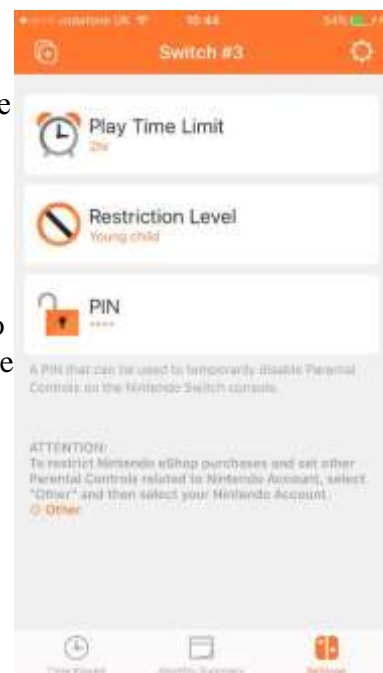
vodafone UK 10:44 54%

Switch #3

Play Time Limit
2hr

Restriction Level
Young child

PIN
****

A PIN that can be used to temporarily disable Parental Controls on the Nintendo Switch console.

ATTENTION:
To restrict Nintendo eShop purchases and set other Parental Controls related to Nintendo Account, select "Other" and then select your Nintendo Account.
Other

Time Played
Monthly Summary
Settings